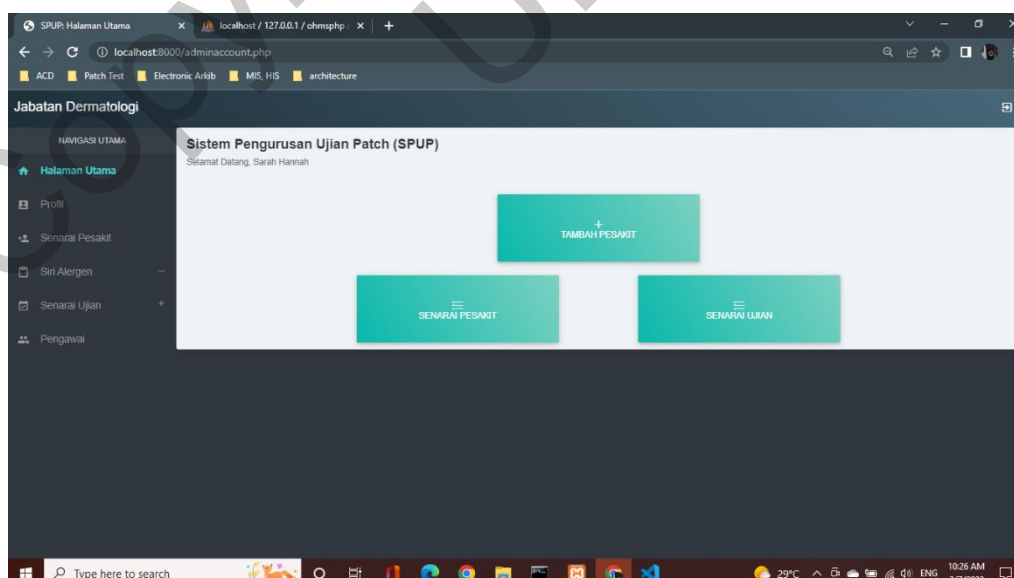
SPUP: Halaman Utama
localhost / 127.0.0.1 / ohmsphp
localhost:8000/adminaccount.php
ACD Patch Test Electronic Arkib MIS, HIS architecture

Jabatan Dermatologi

NAVIGASI UTAMA
Halaman Utama
Profil
Senarai Pesakit
Siri Alergen
Senarai Ujian
Pengawai

Sistem Pengurusan Ujian Patch (SPUP)
Selamat Datang, Sarah Hannah

+ TAMBAH PESAKIT

SENARAI PESAKIT

SENARAI UJIAN

Type here to search
29°C ENG 10:26 AM